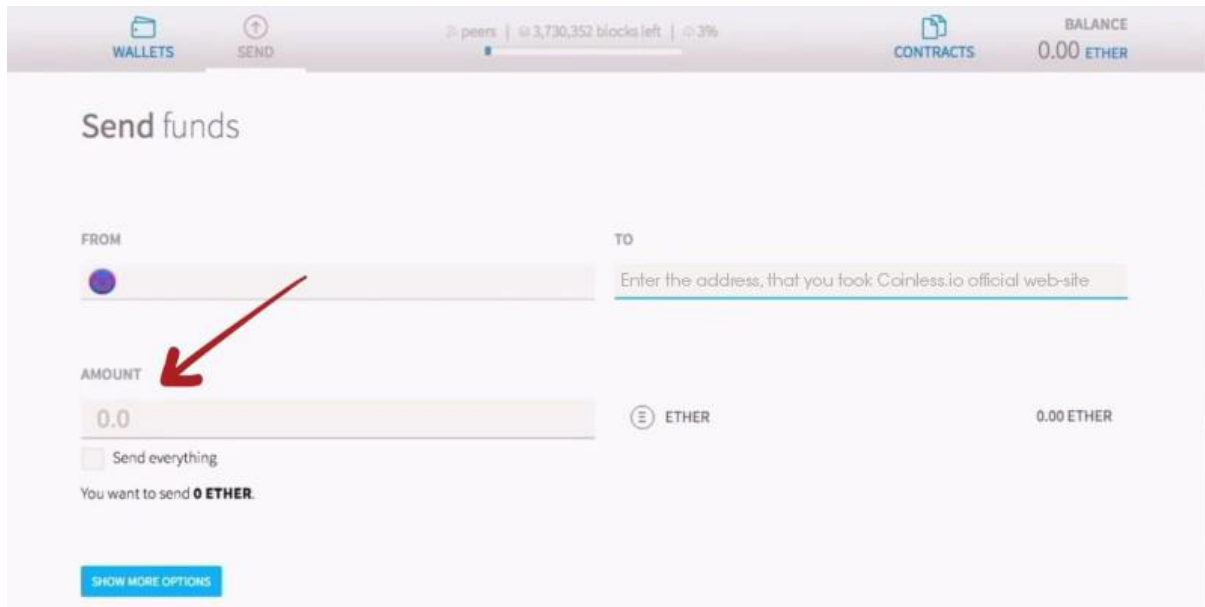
WALLETS SEND

2 peers | 3,730,352 blocks left | 3%

CONTRACTS

BALANCE
0.00 ETHER

Send funds

FROM

TO

Enter the address, that you took Coinless.io official web-site

AMOUNT

0.0

ETHER

0.00 ETHER

Send everything

You want to send **0 ETHER**.

SHOW MORE OPTIONS